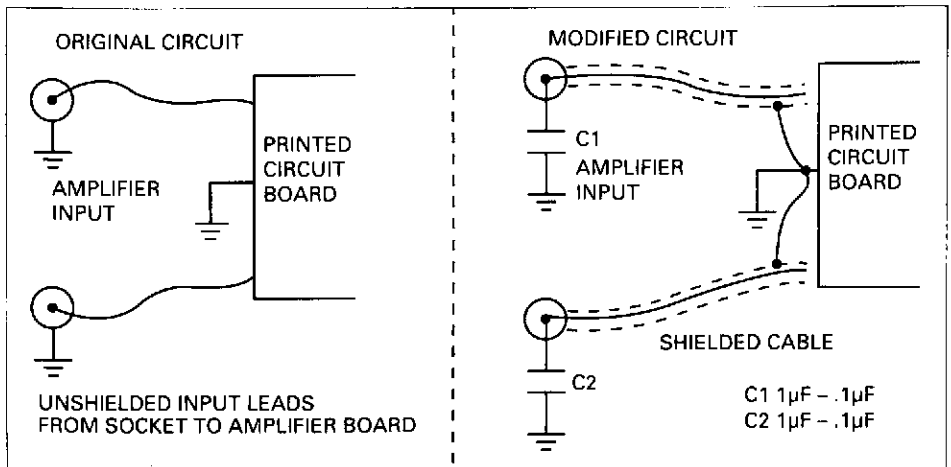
ORIGINAL CIRCUIT

PRINTED CIRCUIT BOARD

AMPLIFIER INPUT

UNSHIELDED INPUT LEADS FROM SOCKET TO AMPLIFIER BOARD

MODIFIED CIRCUIT

C1 AMPLIFIER INPUT

PRINTED CIRCUIT BOARD

SHIELDED CABLE

C2

C1 1μF – .1μF
C2 1μF – .1μF